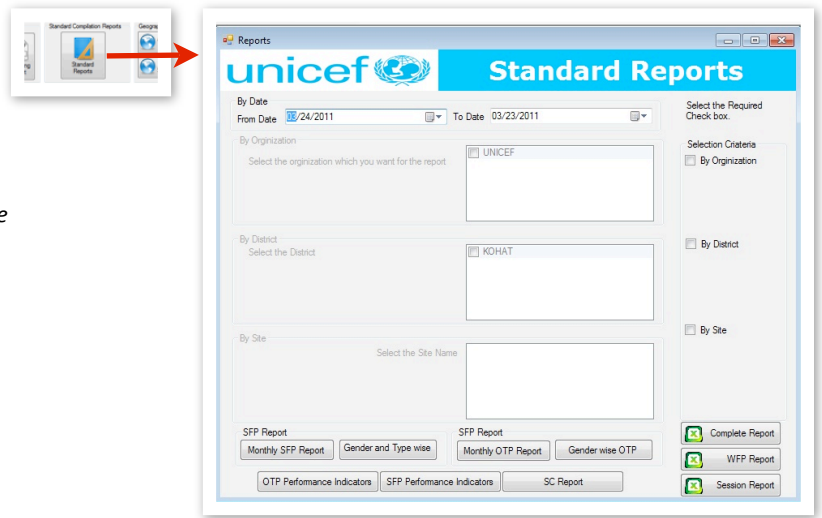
Standard Compilation Reports
Geogra
Standard Reports

e

Reports
unicef
Standard Reports
By Date
From Date 03/24/2011
To Date 03/23/2011
Select the Required Check box.
By Orginization
Select the orginization which you want for the report
UNICEF
Selection Criateria
By Orginization
By District
Select the District
KOHAT
By District
By Site
Select the Site Name
By Site
SFP Report
Monthly SFP Report
Gender and Type wise
SFP Report
Monthly OTP Report
Gender wise OTP
Complete Report
WFP Report
OTP Performance Indicators
SFP Performance Indicators
SC Report
Session Report